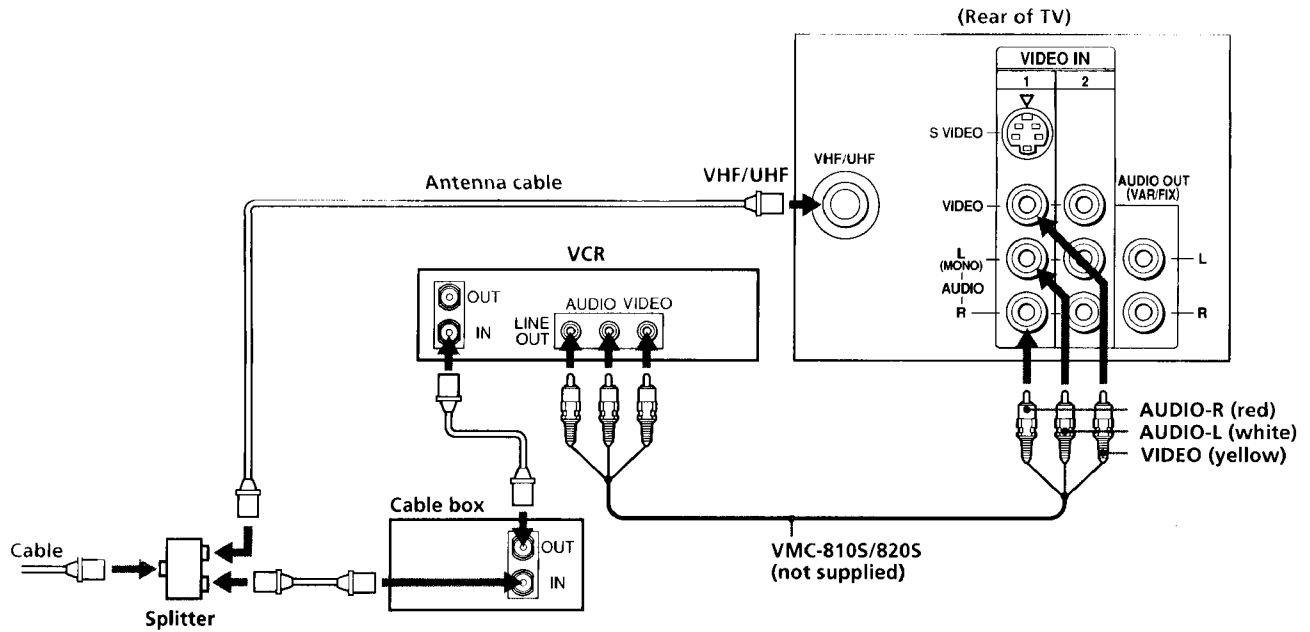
(Rear of TV)

VIDEO IN
1
2
S VIDEO
VHF/UHF
VHF/UHF
Antenna cable
VIDEO
AUDIO OUT (VAR/FIX)
L (MONO)
AUDIO
R
L
R

VCR
OUT
IN
AUDIO VIDEO
LINE OUT

AUDIO-R (red)
AUDIO-L (white)
VIDEO (yellow)

Cable box
OUT
IN

Cable
Splitter

VMC-810S/820S
(not supplied)